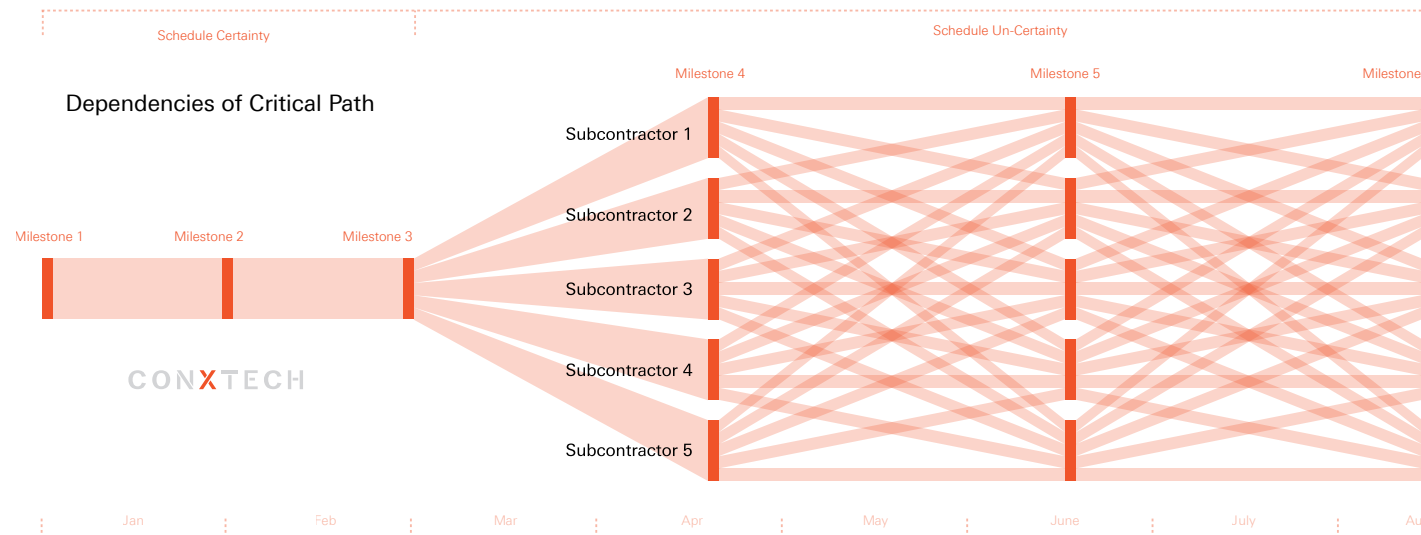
Schedule Certainty

Schedule Un-Certainty

Dependencies of Critical Path

Milestone 1

Milestone 2

Milestone 3

Milestone 4

Milestone 5

Milestone

Subcontractor 1

Subcontractor 2

Subcontractor 3

Subcontractor 4

Subcontractor 5

CONXTECH

Jan

Feb

Mar

Apr

May

June

July

Au